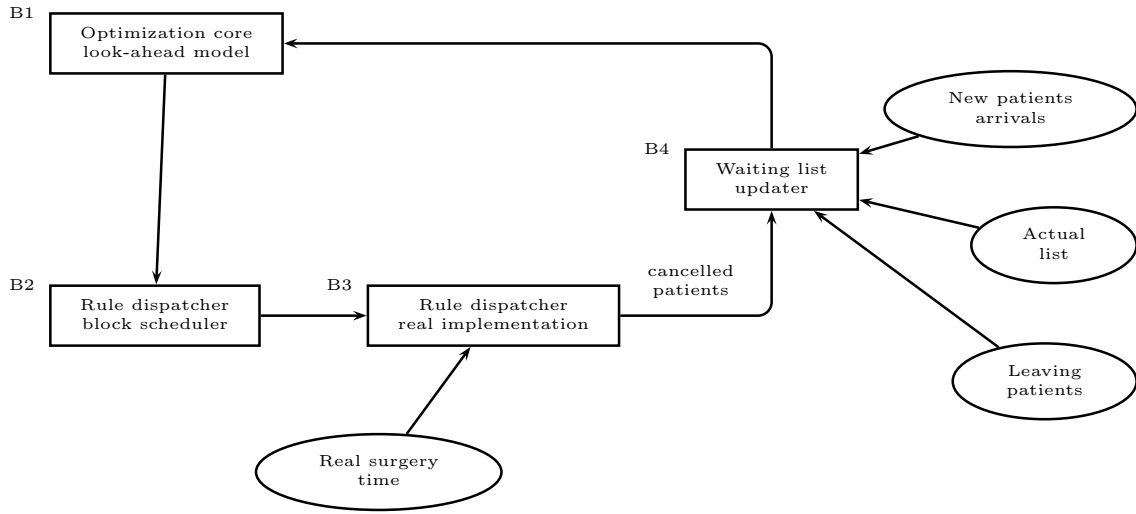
B1
Optimization core
look-ahead model

New patients
arrivals

B4
Waiting list
updater

Actual
list

B2
Rule dispatcher
block scheduler

B3
Rule dispatcher
real implementation

cancelled
patients

Leaving
patients

Real surgery
time